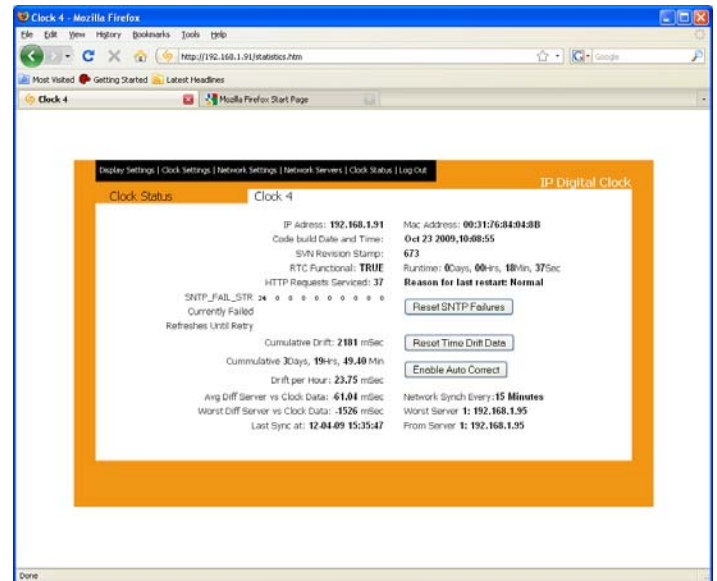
Clock 4 - Mozilla Firefox

File Edit View History Bookmarks Tools Help

http://192.168.1.91/statistics.htm

Google

Most Visited Getting Started Latest Headlines

Clock 4

Mozilla Firefox Start Page

Display Settings | Clock Settings | Network Settings | Network Servers | Clock Status | Log Out

IP Digital Clock

Clock Status

Clock 4

IP Adress: 192.168.1.91

Code build Date and Time:

SVN Revision Stamp:

RTC Functional: TRUE

HTTP Requests Serviced: 37

Mac Address: 00:31:76:84:04:8B

Oct 23 2009,10:08:55

673

Runtime: 0Days, 00Hrs, 18Min, 37Sec

Reason for last restart: Normal

SNTP_FAIL_STR 24 0 0 0 0 0 0 0 0 0 0

Currently Failed

Refreshes Until Retry

Reset SNTP Failures

Cumulative Drift: 2181 mSec

Reset Time Drift Data

Cummulative 3Days, 19Hrs, 49.40 Min

Enable Auto Correct

Drift per Hour: 23.75 mSec

Avg Diff Server vs Clock Data: -61.04 mSec

Worst Diff Server vs Clock Data: -1526 mSec

Last Sync at: 12-04-09 15:35:47

Network Synch Every: 15 Minutes

Worst Server 1: 192.168.1.95

From Server 1: 192.168.1.95

Done